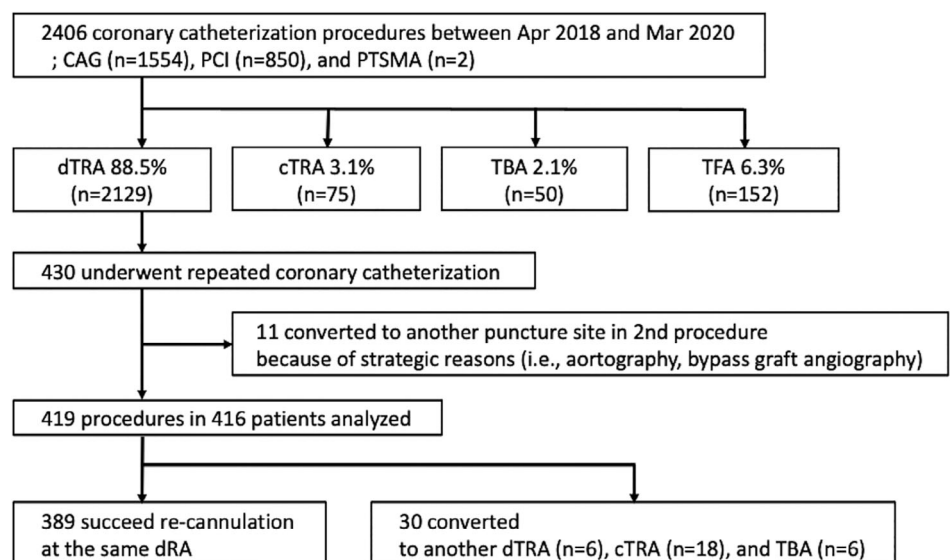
2406 coronary catheterization procedures between Apr 2018 and Mar 2020 ; CAG (n=1554), PCI (n=850), and PTSMA (n=2)

dTRA 88.5% (n=2129)

cTRA 3.1% (n=75)

TBA 2.1% (n=50)

TFA 6.3% (n=152)

430 underwent repeated coronary catheterization

11 converted to another puncture site in 2nd procedure because of strategic reasons (i.e., aortography, bypass graft angiography)

419 procedures in 416 patients analyzed

389 succeed re-cannulation at the same dRA

30 converted to another dTRA (n=6), cTRA (n=18), and TBA (n=6)